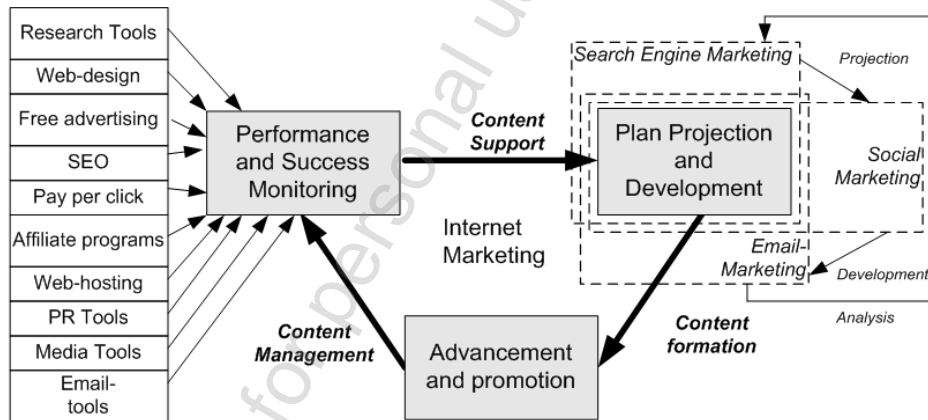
Research Tools
Web-design
Free advertising
SEO
Pay per click
Affiliate programs
Web-hosting
PR Tools
Media Tools
Email-tools

Performance and Success Monitoring

Content Support

Search Engine Marketing

Projection

Plan Projection and Development

Social Marketing

Internet Marketing

Email-Marketing

Development

Analysis

Content Management

Content formation

Advancement and promotion

for personal use